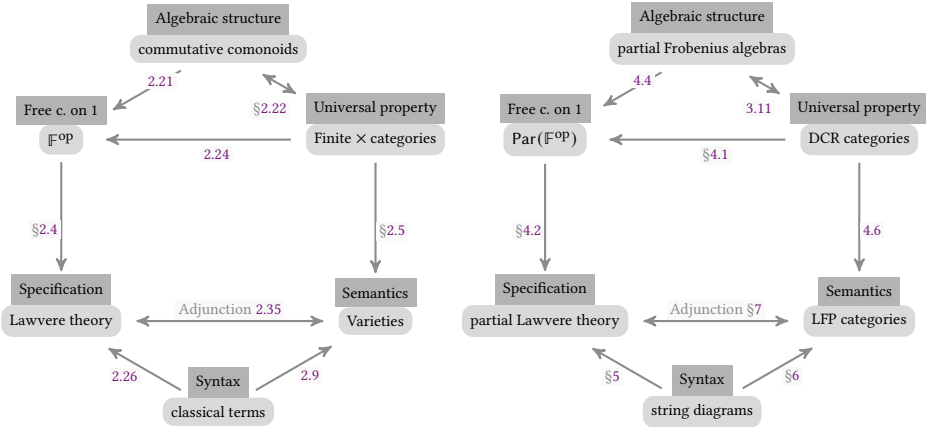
Algebraic structure
commutative comonoids

2.21
§2.22

Free c. on 1
$\mathbb{F}^{op}$

Universal property
Finite × categories

2.24

§2.4
§2.5

Specification
Lawvere theory

Adjunction 2.35

Semantics
Varieties

2.26
2.9

Syntax
classical terms

Algebraic structure
partial Frobenius algebras

4.4
3.11

Free c. on 1
$\mathsf{Par}(\mathbb{F}^{op})$

Universal property
DCR categories

§4.1

§4.2
4.6

Specification
partial Lawvere theory

Adjunction §7

Semantics
LFP categories

§5
§6

Syntax
string diagrams